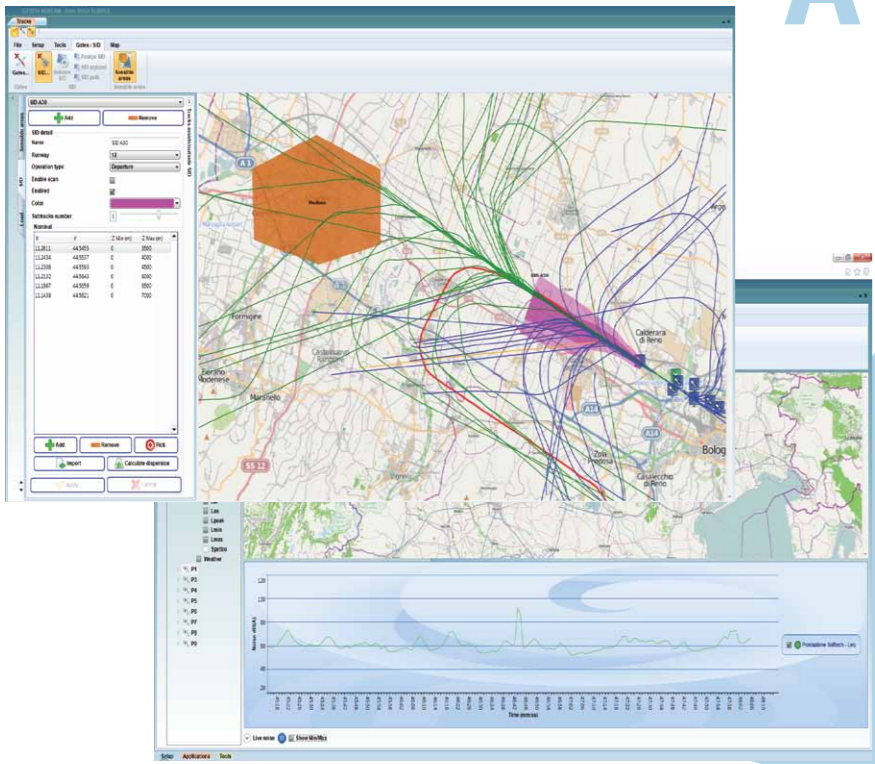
Tracks

File Setup Tools Gates / SID Map

Gates Sensible areas

SID A30

Add Remove

SID detail

Name SID A30

Runway 12

Operation type Departure

Enable scars

Enabled

Color

Nominal

| X | Y | Z Min (m) | Z Max (m) |
|---|---|---|---|
| 11,3811 | 44,5455 | 0 | 3500 |
| 11,2434 | 44,5537 | 0 | 4000 |
| 11,2006 | 44,5593 | 0 | 4500 |
| 11,2232 | 44,5643 | 0 | 5000 |
| 11,1867 | 44,5059 | 0 | 5500 |
| 11,1438 | 44,5621 | 0 | 7000 |

Add Remove Pick

Import Calculate dispersion

Apply Cancel

Sensible areas

SID

Formigine

Castelnuovo Rangone

Fiorano Modenese

Maranello

Calderara di Reno

Zola Predosa

Casalecchio di Reno

Bolog

A 1

A 14

SS 12

Laeq
Lpeak
Lmin
Lmax
Spettro
Weather

P1
P2
P4
P5
P6
P7
P8
P9

120
100
80
60
40
20

Time

Postazione Selfoch - Leq

Live noise Show Min/Max

Setup Applications Tools